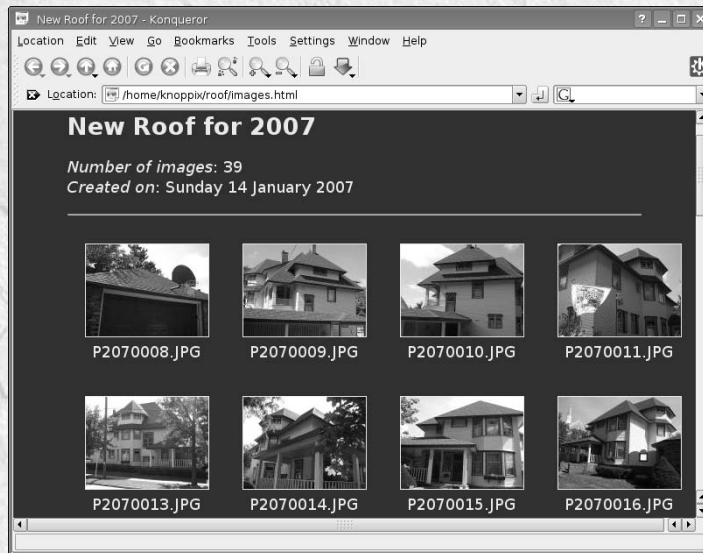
New Roof for 2007 - Konqueror

Location Edit View Go Bookmarks Tools Settings Window Help

Location: /home/knoppix/roof/images.html

New Roof for 2007

*Number of images*: 39
*Created on*: Sunday 14 January 2007

P2070008.JPG P2070009.JPG P2070010.JPG P2070011.JPG

P2070013.JPG P2070014.JPG P2070015.JPG P2070016.JPG